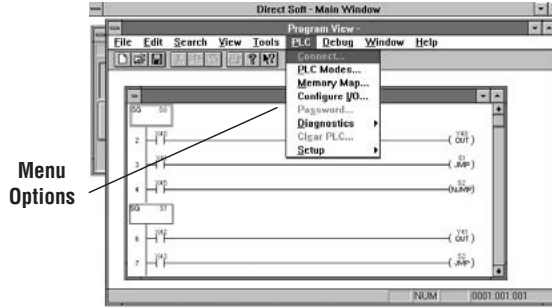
Direct Soft - Main Window

Program View -

File Edit Search View Tools PLC Debug Window Help

Connect...
PLC Modes...
Memory Map...
Configure I/O...
Password...
Diagnostics
Clear PLC...
Setup

Menu Options

SG S0

2 X42

3 X43

4 X45

SG S1

6 X42

7 X43

Y41 OUT

S1 JMP

S2 NJMP

Y41 OUT

S2 JMP

NUM 0001:001:001